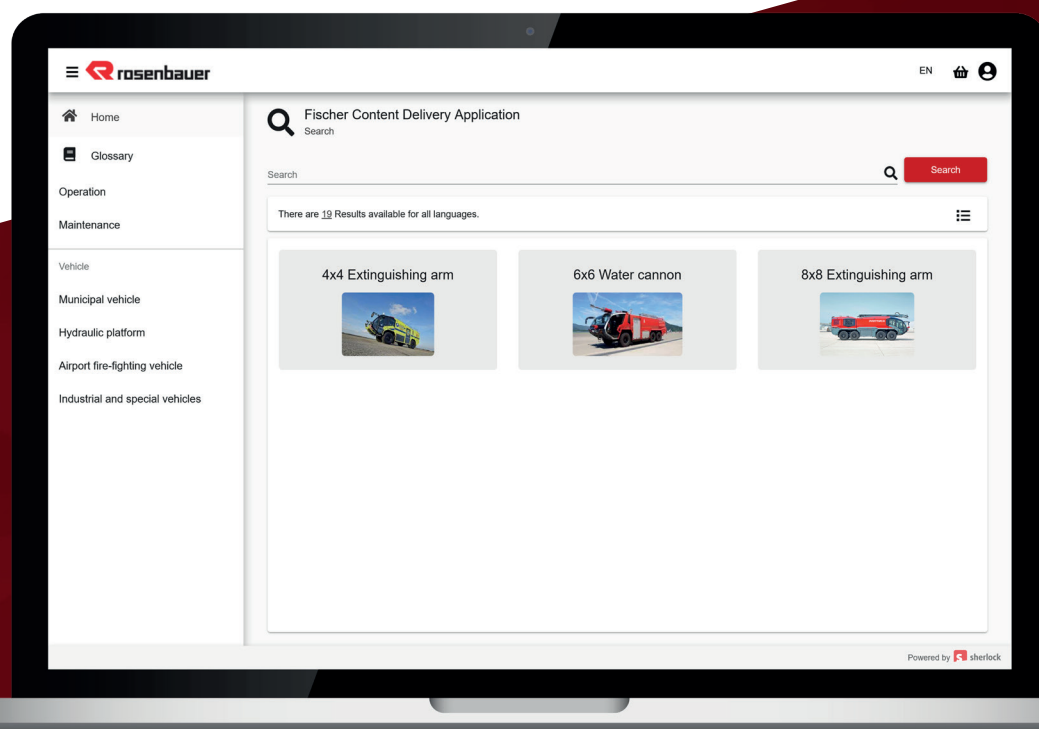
rosenbauer

EN

Home

Glossary

Operation

Maintenance

Vehicle

Municipal vehicle

Hydraulic platform

Airport fire-fighting vehicle

Industrial and special vehicles

Fischer Content Delivery Application
Search

Search

Search

There are 19 Results available for all languages.

4x4 Extinguishing arm

6x6 Water cannon

8x8 Extinguishing arm

Powered by sherlock